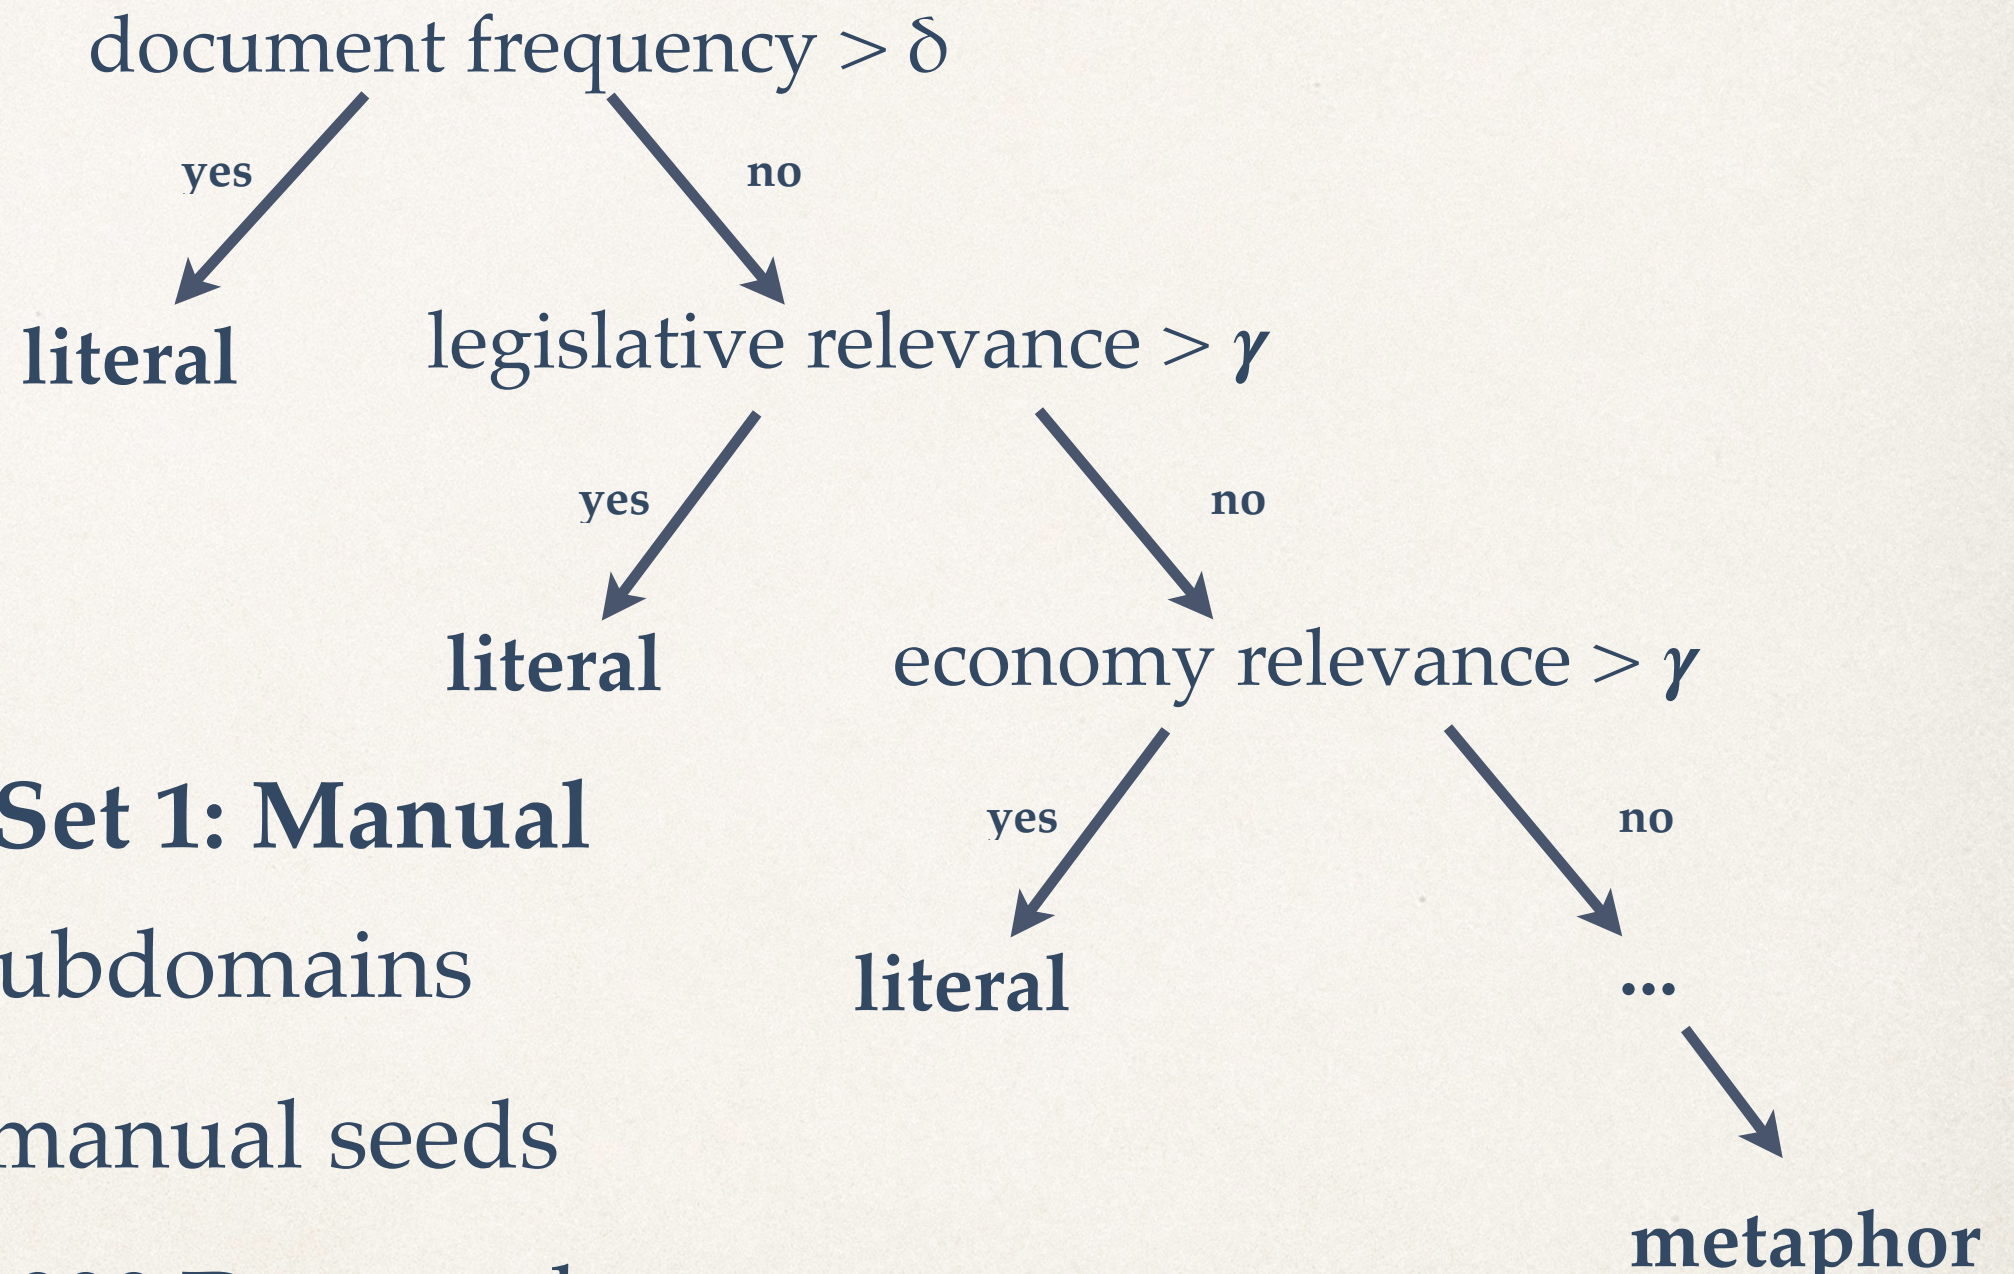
document frequency $> \delta$

yes

no

literal

legislative relevance $> \gamma$

yes

no

literal

economy relevance $> \gamma$

Set 1: Manual

yes

no

ubdomains

literal

...

manual seeds

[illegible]

metaphor